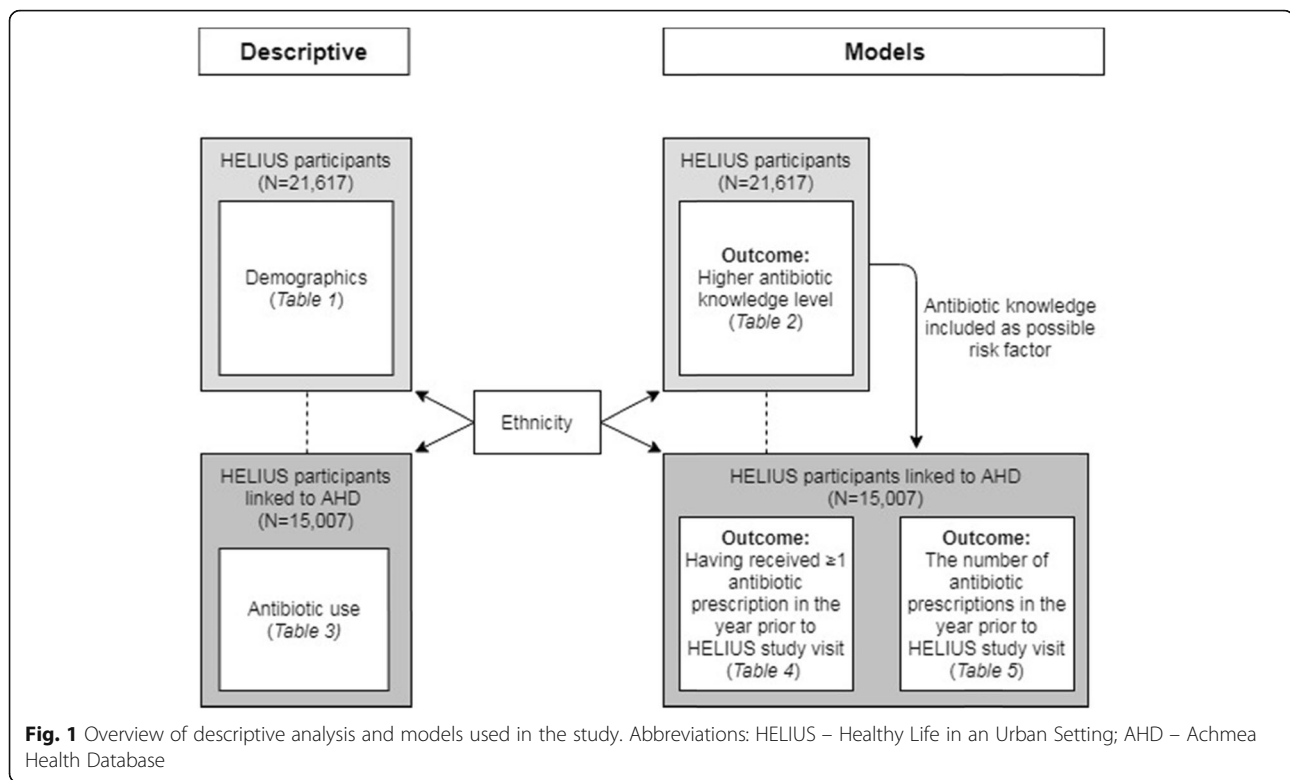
Descriptive

Models

HELIUS participants (N=21,617)

Demographics (*Table 1*)

HELIUS participants (N=21,617)

**Outcome:** Higher antibiotic knowledge level (*Table 2*)

Antibiotic knowledge included as possible risk factor

Ethnicity

HELIUS participants linked to AHD (N=15,007)

Antibiotic use (*Table 3*)

HELIUS participants linked to AHD (N=15,007)

**Outcome:** Having received ≥1 antibiotic prescription in the year prior to HELIUS study visit (*Table 4*)

**Outcome:** The number of antibiotic prescriptions in the year prior to HELIUS study visit (*Table 5*)

**Fig. 1** Overview of descriptive analysis and models used in the study. Abbreviations: HELIUS – Healthy Life in an Urban Setting; AHD – Achmea Health Database